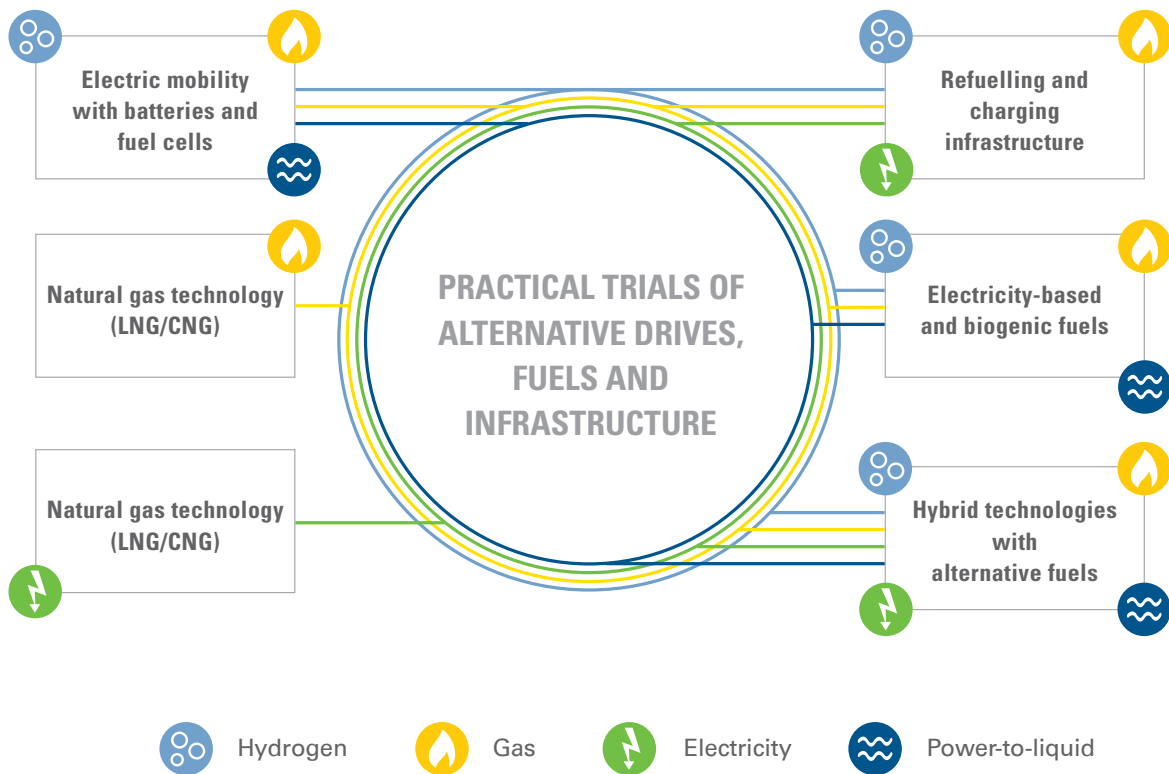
Electric mobility with batteries and fuel cells

Refuelling and charging infrastructure

Natural gas technology (LNG/CNG)

PRACTICAL TRIALS OF ALTERNATIVE DRIVES, FUELS AND INFRASTRUCTURE

Electricity-based and biogenic fuels

Natural gas technology (LNG/CNG)

Hybrid technologies with alternative fuels

Hydrogen Gas Electricity Power-to-liquid